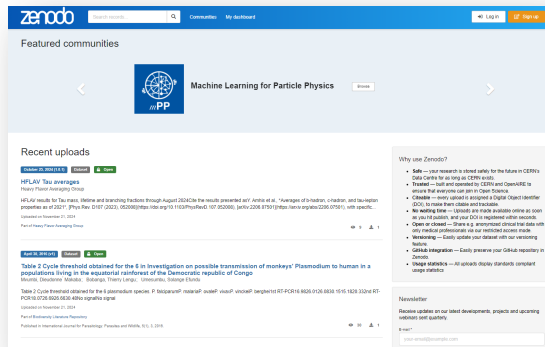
zenodo

Search records

Communities

My dashboard

Log in

Sign up

Featured communities

MLPP

Machine Learning for Particle Physics

Browse

Recent uploads

October 29, 2024 (1.0.1)

Dataset

Open

HFLAV Tau averages

Heavy Flavor Averaging Group

HFLAV results for Tau mass, lifetime and branching fractions through August 2024Cite the results presented as? Amhis et al., "Averages of b-hadron, c-hadron, and tau-lepton properties as of 2021", [Phys Rev. D107 (2023), 052008](https://doi.org/10.1103/PhysRevD.107.052008), [arXiv:2206.07501](https://arxiv.org/abs/2206.07501), with specific...

Uploaded on November 21, 2024

Part of Heavy Flavor Averaging Group

April 24, 2024 (v1)

Dataset

Open

Table 2 Cycle threshold obtained for the 8 in investigation on possible transmission of monkeys' Plasmodium to human in a populations living in the equatorial rainforest of the Democratic republic of Congo

Mouinga, Dieudonne; Mabiala; Bobanga, Thierry Lengu; Ishimwe, Solange Efonda

Table 2 Cycle threshold obtained for the 8 plasmodium species. P. falciparumP. malariaP. ovaleP. vivaxP. vivoxeP. berghei/rd RT-PCR18.8826.0126.8830.1515.1829.332nd RT-PCR18.0726.8826.5830.40No signalNo signal

Uploaded on November 21, 2024

Part of Biodiversity Literature Repository

Published in International Journal for Parasitology: Parasites and Wildlife, 5(1), 3, 2018

Why use Zenodo?

Safe — your research is stored safely for the future in CERN's Data Centre for as long as CERN exists.

Trusted — built and operated by CERN and OpenAIRE to ensure that everyone can join in Open Science.

Citeable — every upload is assigned a Digital Object Identifier (DOI), to make them citable and trackable.

No waiting time — Uploads are made available online as soon as you hit publish, and your DOI is registered within seconds.

Open or closed — Share e.g. anonymized clinical trial data with only medical professionals via our restricted access mode.

Versioning — Easily update your dataset with our versioning feature.

GitHub integration — Easily preserve your GitHub repository in Zenodo.

Usage statistics — All uploads display standards compliant usage statistics

Newsletter

Receive updates on our latest developments, projects and upcoming webinars sent quarterly.

E-mail *

your.email@example.com